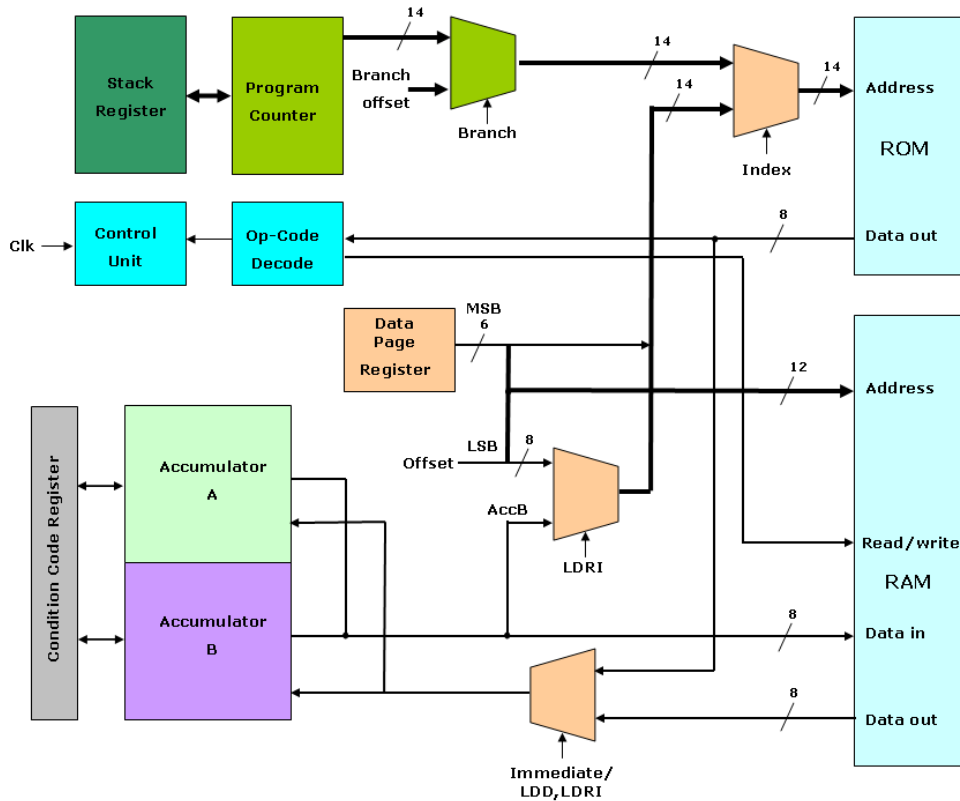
Stack Register

Program Counter

14

Branch offset

Branch

14

14

14

Index

Address

ROM

Clk

Control Unit

Op-Code Decode

8

Data out

Data Page Register

MSB
6

12

Address

Condition Code Register

Accumulator A

Accumulator B

Offset

LSB

8

AccB

LDRI

Read/write

RAM

8

Data in

8

Data out

Immediate/ LDD,LDRI